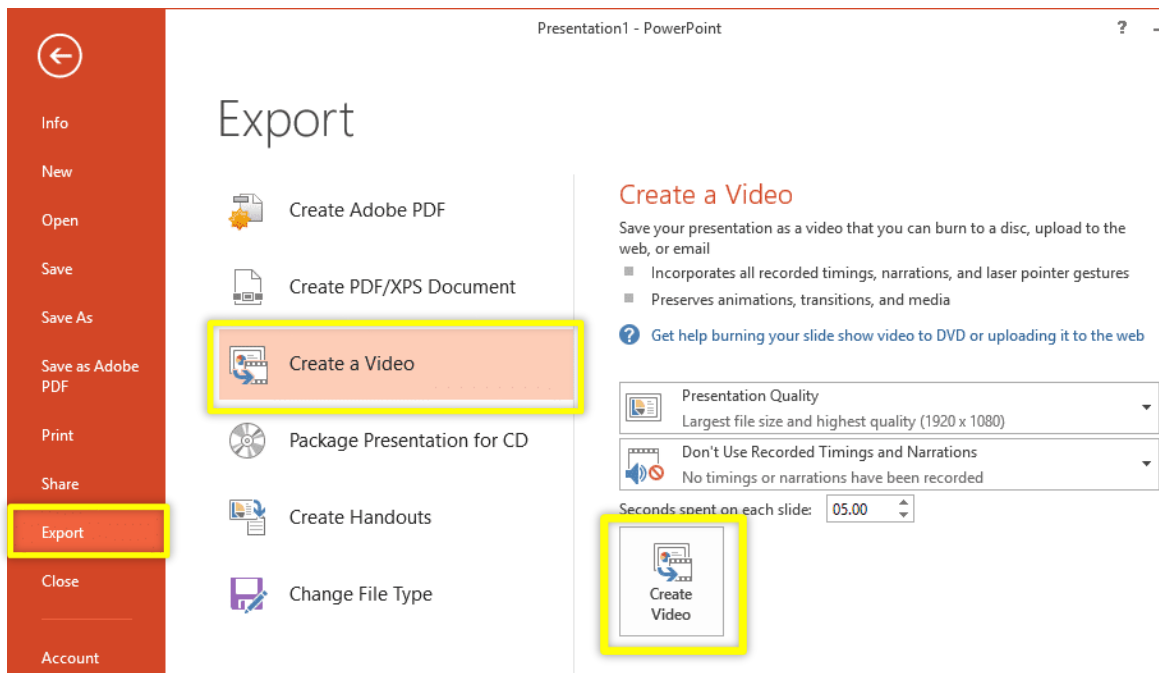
Presentation1 - PowerPoint

?

Info
New
Open
Save
Save As
Save as Adobe PDF
Print
Share
Export
Close
Account

Export

Create Adobe PDF
Create PDF/XPS Document
Create a Video
Package Presentation for CD
Create Handouts
Change File Type

Create a Video

Save your presentation as a video that you can burn to a disc, upload to the web, or email

Incorporates all recorded timings, narrations, and laser pointer gestures
Preserves animations, transitions, and media

Get help burning your slide show video to DVD or uploading it to the web

Presentation Quality
Largest file size and highest quality (1920 x 1080)

Don't Use Recorded Timings and Narrations
No timings or narrations have been recorded

Seconds spent on each slide: 05.00

Create Video